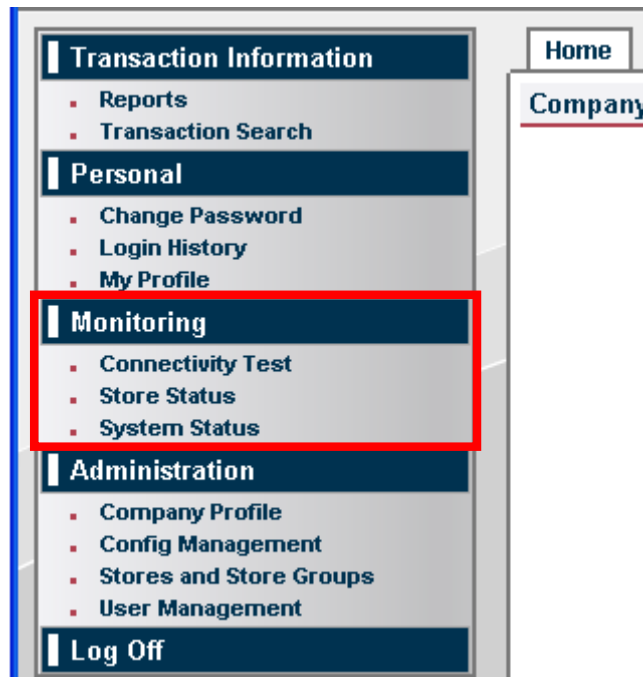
Transaction Information
- Reports
- Transaction Search

Personal
- Change Password
- Login History
- My Profile

Monitoring
- Connectivity Test
- Store Status
- System Status

Administration
- Company Profile
- Config Management
- Stores and Store Groups
- User Management

Log Off

Home

Company